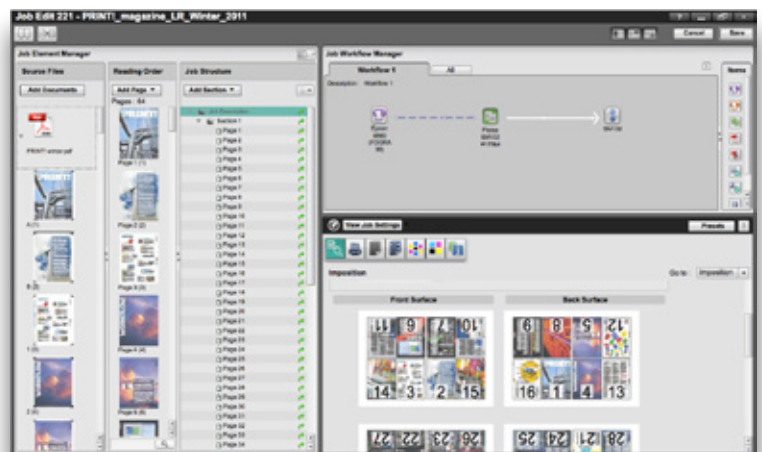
Job Edit 221 - PRINTI_magazine_LR_Winter_2011

Cancel Save

Job Element Manager

Source Files

Add Documents

PRINTI winter.pdf

Reading Order

Add Page ▼

Pages : 64

Page 1 (1)

Page 2 (2)

Page 3 (3)

Page 4 (4)

Page 5 (5)

Job Structure

Add Section ▼

Section 1

Page 1

Page 2

Page 3

Page 4

Page 5

Page 6

Page 7

Page 8

Page 9

Page 10

Page 11

Page 12

Page 13

Page 14

Page 15

Page 16

Page 17

Page 18

Page 19

Page 20

Page 21

Page 22

Page 23

Page 24

Page 25

Page 26

Page 27

Page 28

Page 29

Page 30

Page 31

Page 32

Page 33

Page 34

Job Workflow Manager

Workflow 1

All

Description: Workflow 1

Items

View Job Settings

Presets

Imposition

Go to: Imposition

Front Surface

Back Surface

11 6 7 10

14 3 2 15

9 8 5 12

16 1 4 13

27 22 23 26

25 24 21 28